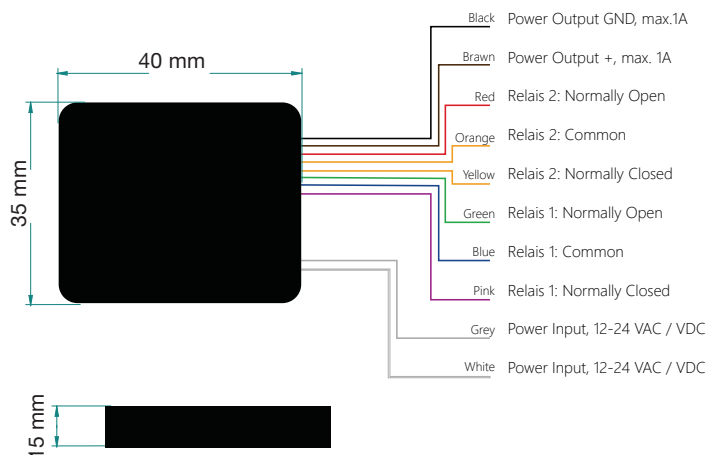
40 mm

35 mm

Black Power Output GND, max.1A

Brawn Power Output +, max. 1A

Red Relais 2: Normally Open

Orange Relais 2: Common

Yellow Relais 2: Normally Closed

Green Relais 1: Normally Open

Blue Relais 1: Common

Pink Relais 1: Normally Closed

Grey Power Input, 12-24 VAC / VDC

White Power Input, 12-24 VAC / VDC

15 mm